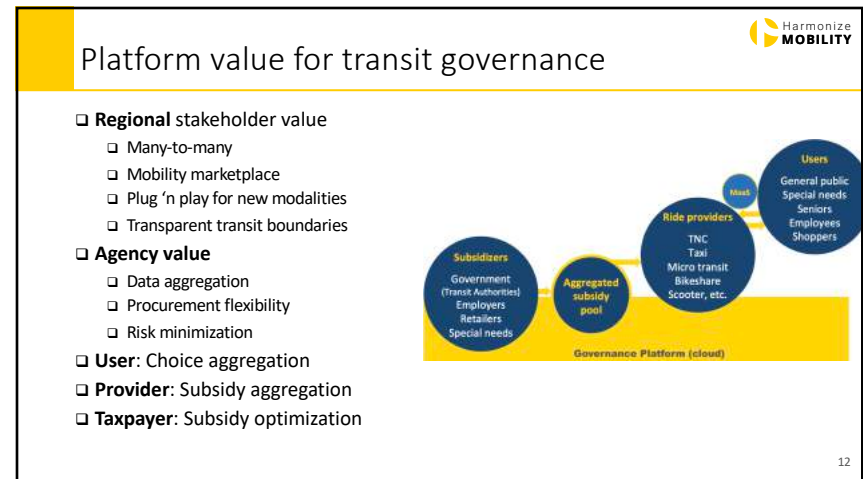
Harmonize MOBILITY

Platform value for transit governance

❑ **Regional** stakeholder value
❑ Many-to-many
❑ Mobility marketplace
❑ Plug 'n play for new modalities
❑ Transparent transit boundaries
❑ **Agency value**
❑ Data aggregation
❑ Procurement flexibility
❑ Risk minimization
❑ **User**: Choice aggregation
❑ **Provider**: Subsidy aggregation
❑ **Taxpayer**: Subsidy optimization

Subsidizers
Government (Transit Authorities)
Employers
Retailers
Special needs

Aggregated subsidy pool

Ride providers
TNC
Taxi
Micro transit
Bikeshare
Scooter, etc.

MaaS

Users
General public
Special needs
Seniors
Employees
Shoppers

Governance Platform (cloud)

12